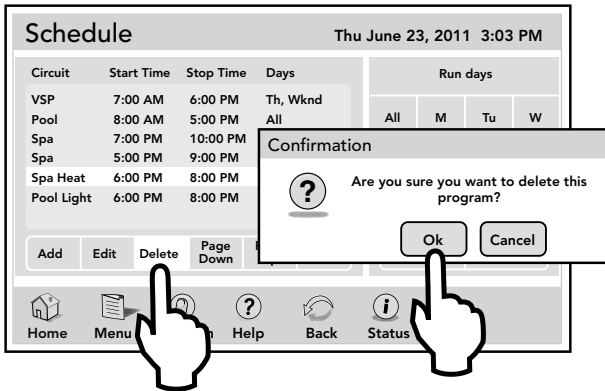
Schedule

Thu June 23, 2011 3:03 PM

| Circuit | Start Time | Stop Time | Days |
|---|---|---|---|
| VSP | 7:00 AM | 6:00 PM | Th, Wknd |
| Pool | 8:00 AM | 5:00 PM | All |
| Spa | 7:00 PM | 10:00 PM | |
| Spa | 5:00 PM | 9:00 PM | |
| Spa Heat | 6:00 PM | 8:00 PM | |
| Pool Light | 6:00 PM | 8:00 PM | |

Run days

All M Tu W

Add Edit Delete Page Down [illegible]

Confirmation

?

Are you sure you want to delete this program?

Ok Cancel

Home Menu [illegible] Help Back Status

?

i